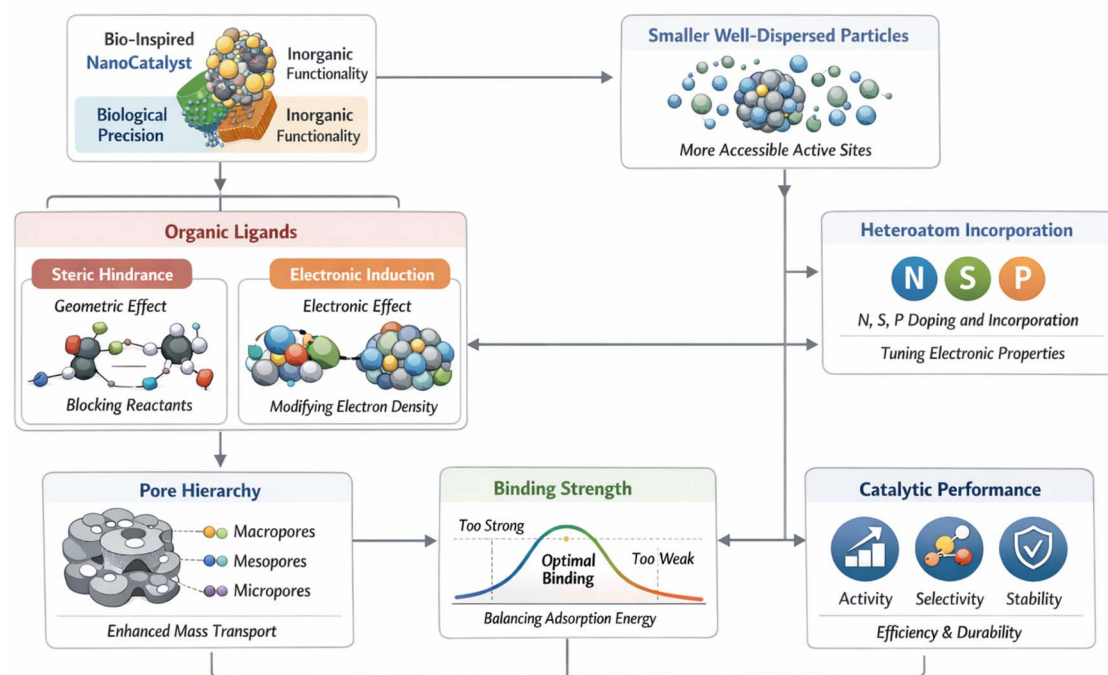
Bio-Inspired NanoCatalyst

Inorganic Functionality

Biological Precision

Inorganic Functionality

Smaller Well-Dispersed Particles

More Accessible Active Sites

Organic Ligands

Steric Hindrance

Geometric Effect

Blocking Reactants

Electronic Induction

Electronic Effect

Modifying Electron Density

Heteroatom Incorporation

N S P

N, S, P Doping and Incorporation

Tuning Electronic Properties

Pore Hierarchy

Macropores

Mesopores

Micropores

Enhanced Mass Transport

Binding Strength

Too Strong

Optimal Binding

Too Weak

Balancing Adsorption Energy

Catalytic Performance

Activity

Selectivity

Stability

Efficiency & Durability